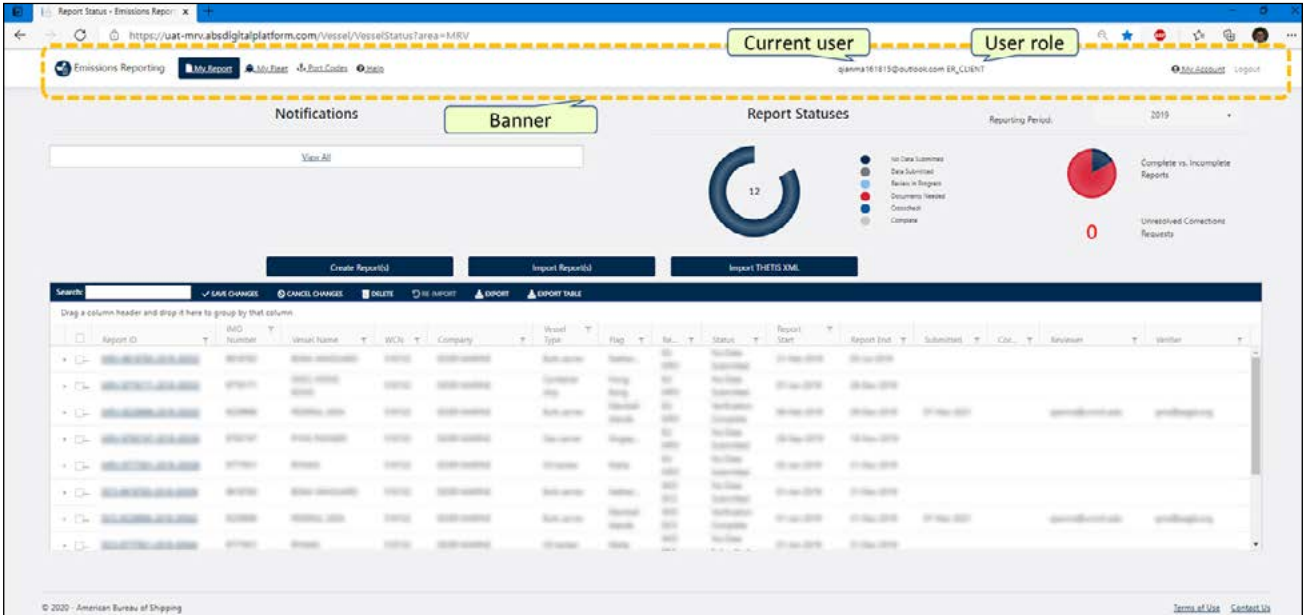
Report Status - Emissions Report

https://uat-mrv.absdigitalplatform.com/Vessel/VesselStatus?area=MRV

Current user

User role

Emissions Reporting My Report My Fleet Port Codes Help

qianma161815@outlook.com ER_CLIENT

My Account Logout

Banner

Notifications

Report Statuses

Reporting Period: 2019

View All

12

No Data Submitted
Data Submitted
Review in Progress
Documents Needed
Crosscheck
Complete

Complete vs. Incomplete Reports

0

Unresolved Corrections Requests

Create Report(s)

Import Report(s)

Import THETIS XML

Search: SAVE CHANGES CANCEL CHANGES DELETE RE-IMPORT EXPORT EXPORT TABLE

Drag a column header and drop it here to group by that column

| Report ID | IMO Number | Vessel Name | WCN | Company | Vessel Type | Flag | Re... | Status | Report Start | Report End | Submitted | Cor... | Reviewer | Verifier |
|---|---|---|---|---|---|---|---|---|---|---|---|---|---|---|
| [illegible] | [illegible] | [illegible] | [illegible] | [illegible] | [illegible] | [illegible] | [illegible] | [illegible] | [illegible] | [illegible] | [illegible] | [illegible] | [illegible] | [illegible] |

© 2020 - American Bureau of Shipping

Terms of Use Contact Us